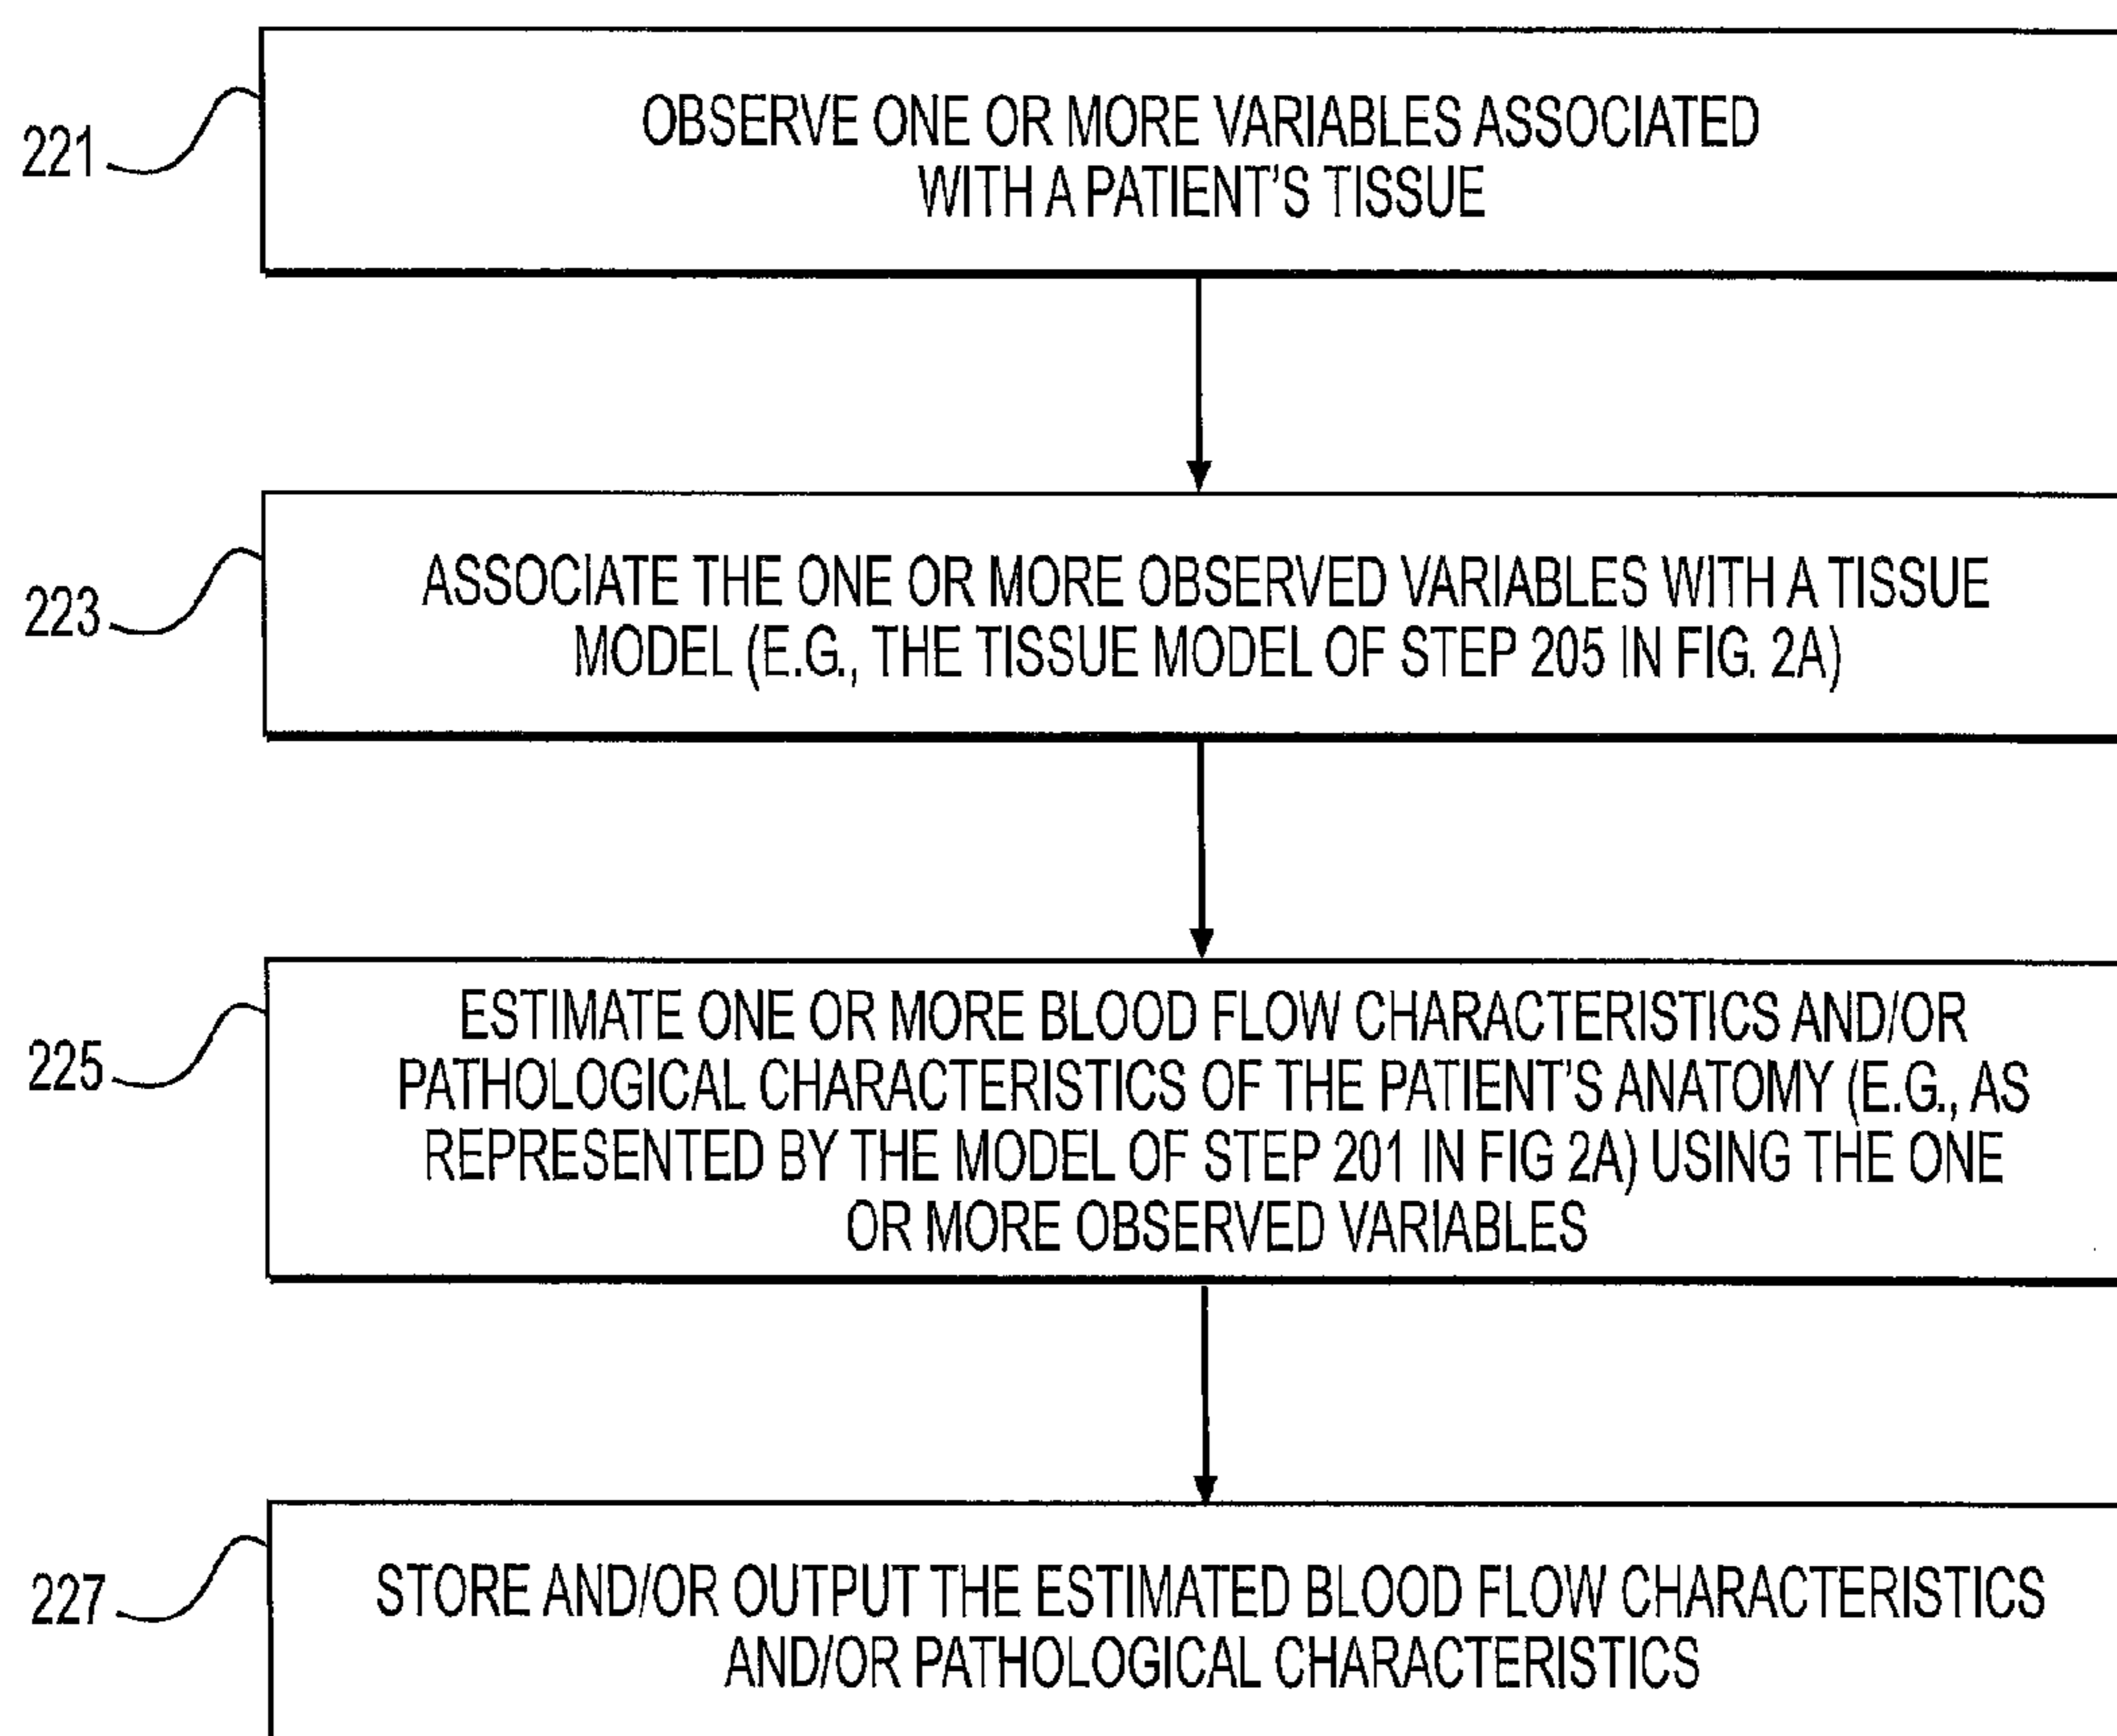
221

OBSERVE ONE OR MORE VARIABLES ASSOCIATED WITH A PATIENT'S TISSUE

223

ASSOCIATE THE ONE OR MORE OBSERVED VARIABLES WITH A TISSUE MODEL (E.G., THE TISSUE MODEL OF STEP 205 IN FIG. 2A)

225

ESTIMATE ONE OR MORE BLOOD FLOW CHARACTERISTICS AND/OR PATHOLOGICAL CHARACTERISTICS OF THE PATIENT'S ANATOMY (E.G., AS REPRESENTED BY THE MODEL OF STEP 201 IN FIG 2A) USING THE ONE OR MORE OBSERVED VARIABLES

227

STORE AND/OR OUTPUT THE ESTIMATED BLOOD FLOW CHARACTERISTICS AND/OR PATHOLOGICAL CHARACTERISTICS